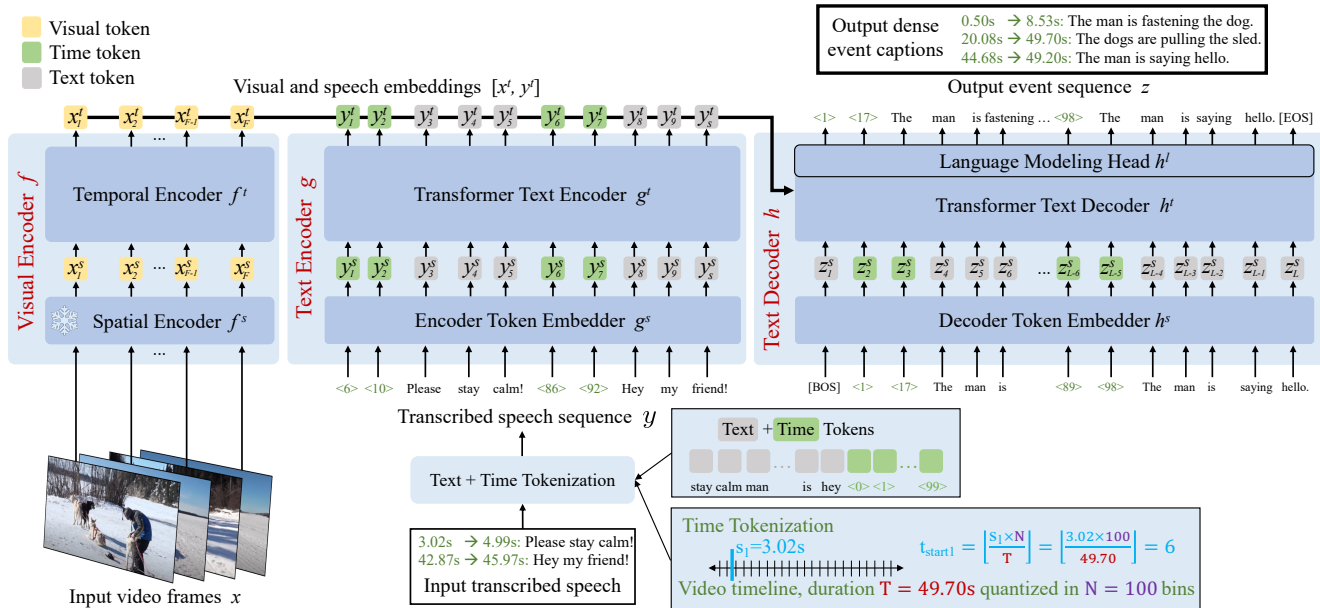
Visual token
Time token
Text token

Output dense event captions
0.50s → 8.53s: The man is fastening the dog.
20.08s → 49.70s: The dogs are pulling the sled.
44.68s → 49.20s: The man is saying hello.

Visual and speech embeddings $[x^t, y^t]$

Output event sequence $z$

$x_1^t$ $x_2^t$ ... $x_{F-1}^t$ $x_F^t$

$y_1^t$ $y_2^t$ $y_3^t$ $y_4^t$ $y_5^t$ $y_6^t$ $y_7^t$ $y_8^t$ $y_9^t$ $y_s^t$

<1> <17> The man is fastening ... <98> The man is saying hello. [EOS]

Language Modeling Head $h^l$

Visual Encoder $f$

Temporal Encoder $f^t$

$x_1^s$ $x_2^s$ ... $x_{F-1}^s$ $x_F^s$

Spatial Encoder $f^s$

...

Text Encoder $g$

Transformer Text Encoder $g^t$

$y_1^s$ $y_2^s$ $y_3^s$ $y_4^s$ $y_5^s$ $y_6^s$ $y_7^s$ $y_8^s$ $y_9^s$ $y_s^s$

Encoder Token Embedder $g^s$

<6> <10> Please stay calm! <86> <92> Hey my friend!

Text Decoder $h$

Transformer Text Decoder $h^t$

$z_1^s$ $z_2^s$ $z_3^s$ $z_4^s$ $z_5^s$ $z_6^s$ ... $z_{L-6}^s$ $z_{L-5}^s$ $z_{L-4}^s$ $z_{L-3}^s$ $z_{L-2}^s$ $z_{L-1}^s$ $z_L^s$

Decoder Token Embedder $h^s$

[BOS] <1> <17> The man is <89> <98> The man is saying hello.

Transcribed speech sequence $y$

Text + Time Tokens

stay calm man ... is hey <0> <1> ... <99>

Text + Time Tokenization

3.02s → 4.99s: Please stay calm!
42.87s → 45.97s: Hey my friend!
Input transcribed speech

Input video frames $x$

Time Tokenization
$s_1$=3.02s
$t_{start1} = \left\lfloor \frac{s_1 \times N}{T} \right\rfloor = \left\lfloor \frac{3.02 \times 100}{49.70} \right\rfloor = 6$
Video timeline, duration T = 49.70s quantized in N = 100 bins